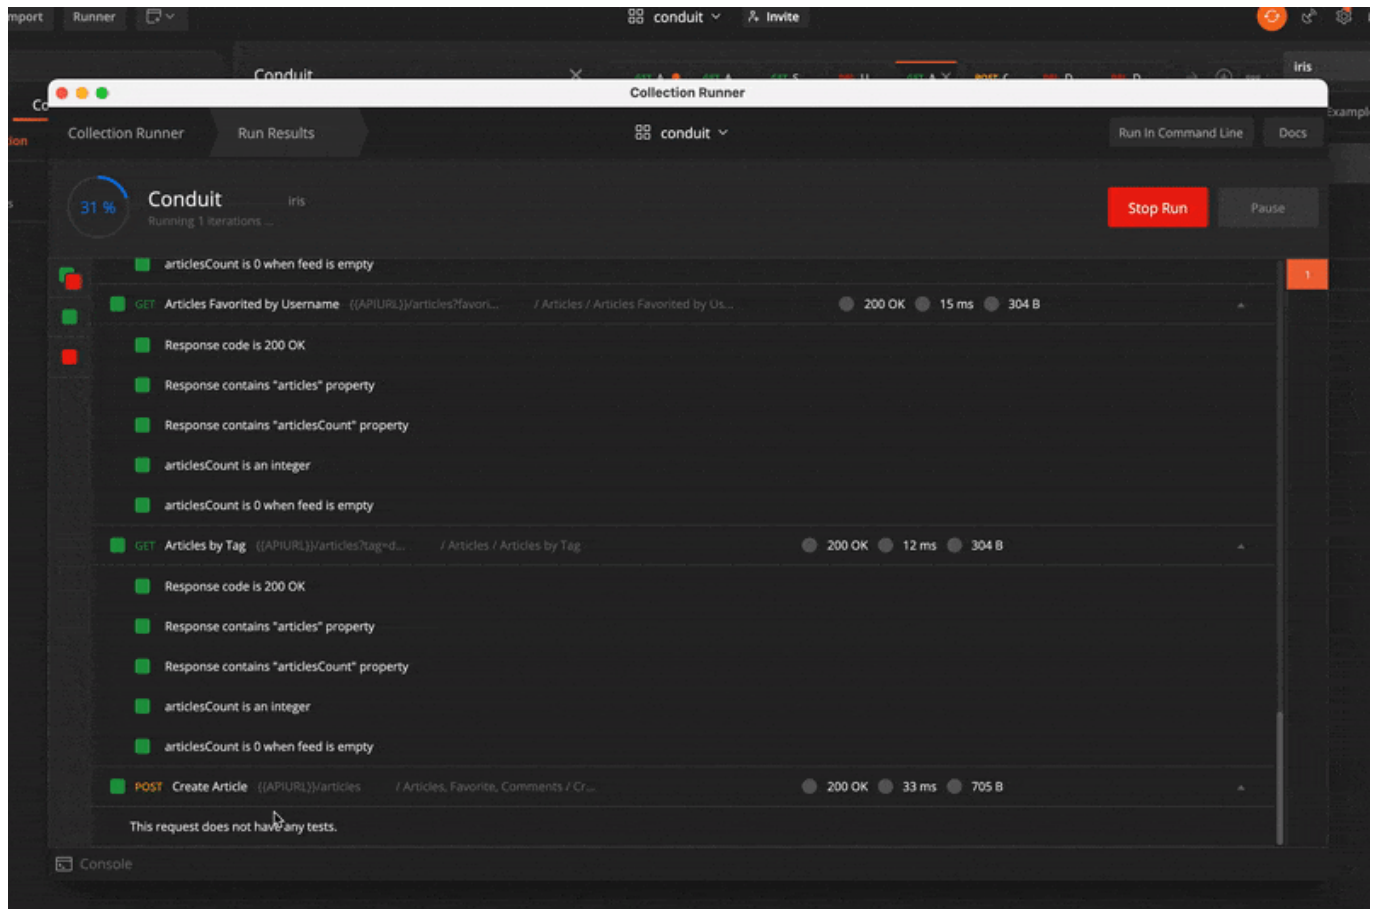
mport Runner conduit Invite

Conduit

iris

Collection Runner

Collection Runner Run Results conduit Run In Command Line Docs

31 % Conduit iris
Running 1 iterations ...

Stop Run Pause

articlesCount is 0 when feed is empty

GET Articles Favorited by Username {{APIURL}}/articles?favori... / Articles / Articles Favorited by Us... 200 OK 15 ms 304 B

Response code is 200 OK

Response contains "articles" property

Response contains "articlesCount" property

articlesCount is an integer

articlesCount is 0 when feed is empty

GET Articles by Tag {{APIURL}}/articles?tag=d... / Articles / Articles by Tag 200 OK 12 ms 304 B

Response code is 200 OK

Response contains "articles" property

Response contains "articlesCount" property

articlesCount is an integer

articlesCount is 0 when feed is empty

POST Create Article {{APIURL}}/articles / Articles, Favorite, Comments / Cr... 200 OK 33 ms 705 B

This request does not have any tests.

1

Console